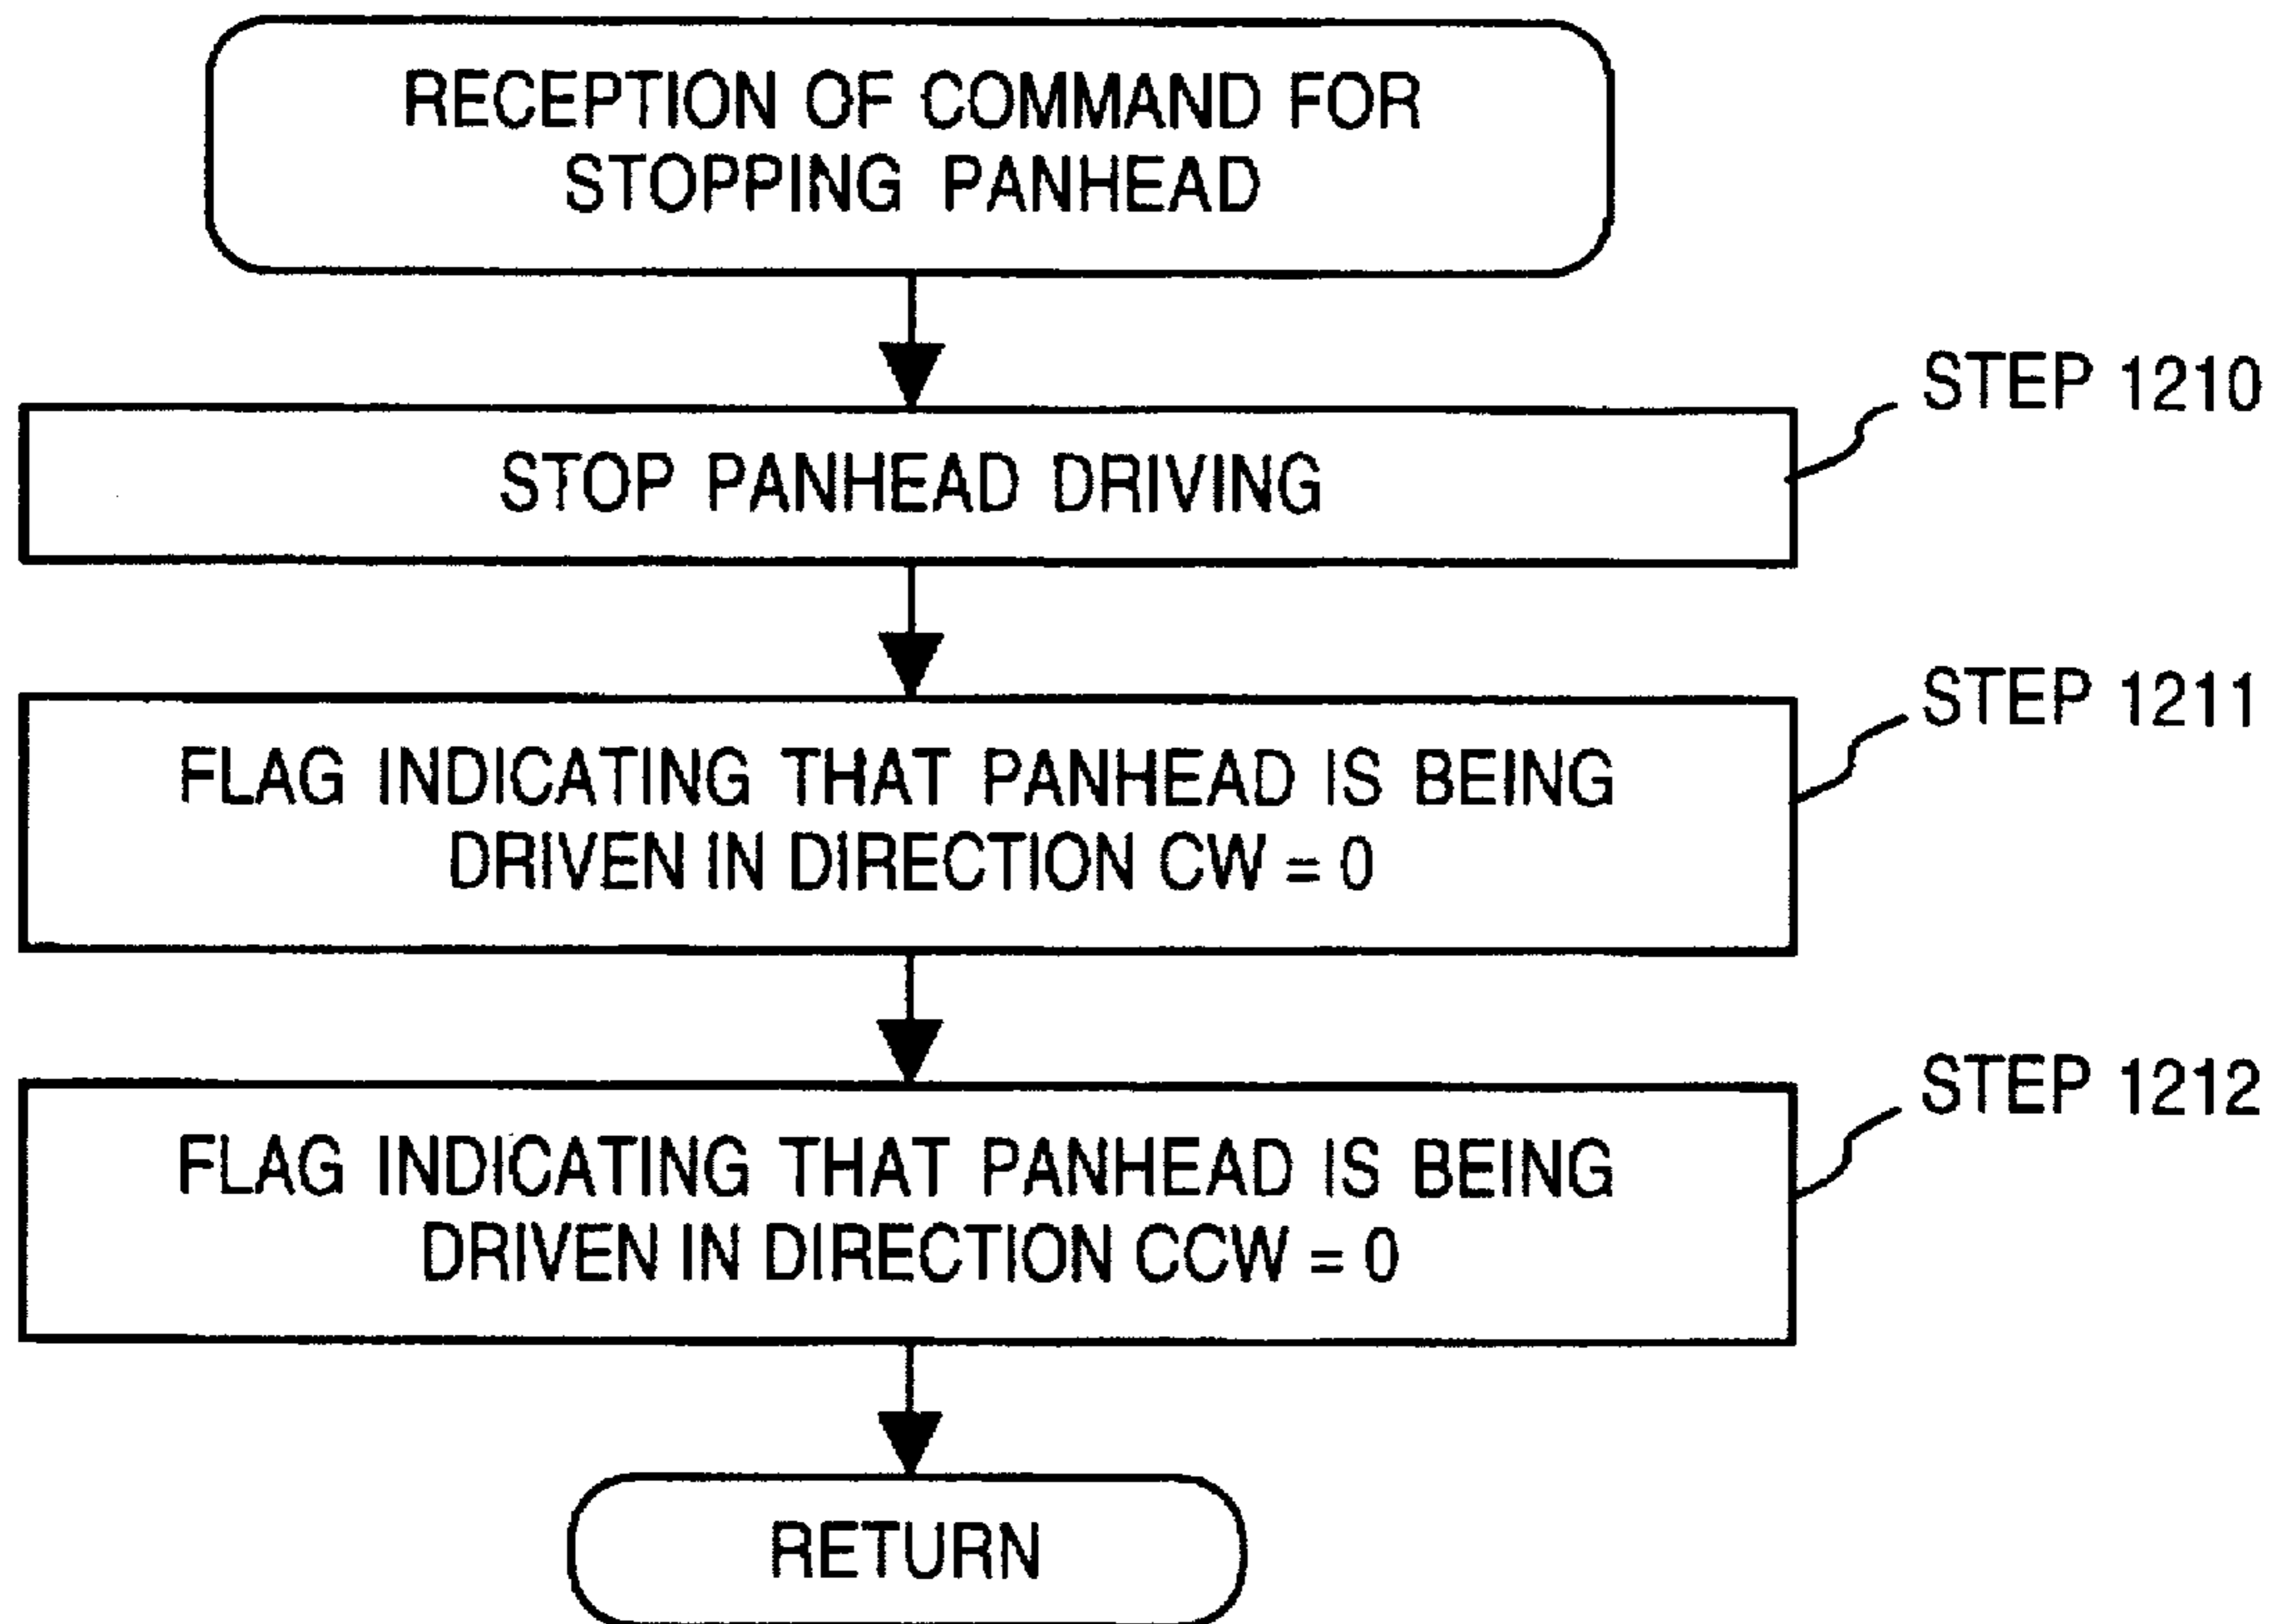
RECEPTION OF COMMAND FOR STOPPING PANHEAD

STEP 1210

STOP PANHEAD DRIVING

STEP 1211

FLAG INDICATING THAT PANHEAD IS BEING DRIVEN IN DIRECTION CW = 0

STEP 1212

FLAG INDICATING THAT PANHEAD IS BEING DRIVEN IN DIRECTION CCW = 0

RETURN